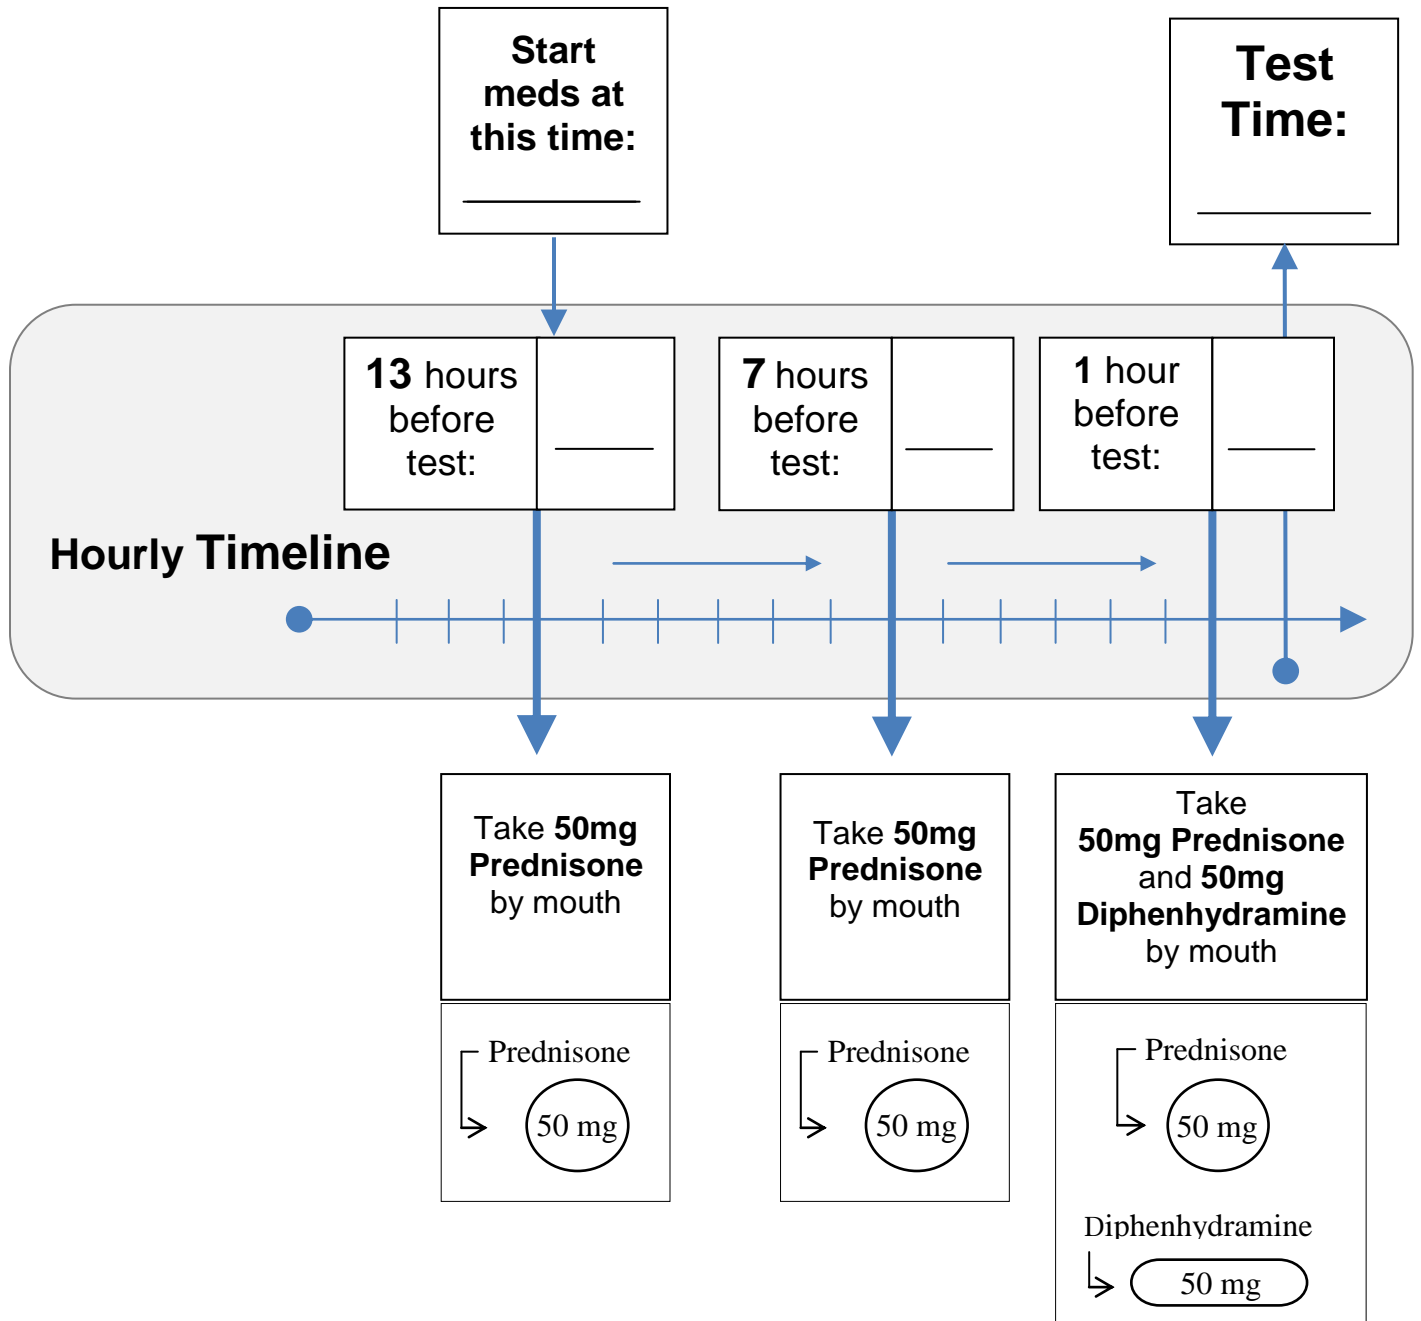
Start meds at this time:
__________

Test Time:
__________

13 hours before test: ______

7 hours before test: ______

1 hour before test: ______

Hourly Timeline

Take 50mg Prednisone by mouth

Take 50mg Prednisone by mouth

Take 50mg Prednisone and 50mg Diphenhydramine by mouth

Prednisone
50 mg

Prednisone
50 mg

Prednisone
50 mg

Diphenhydramine
50 mg